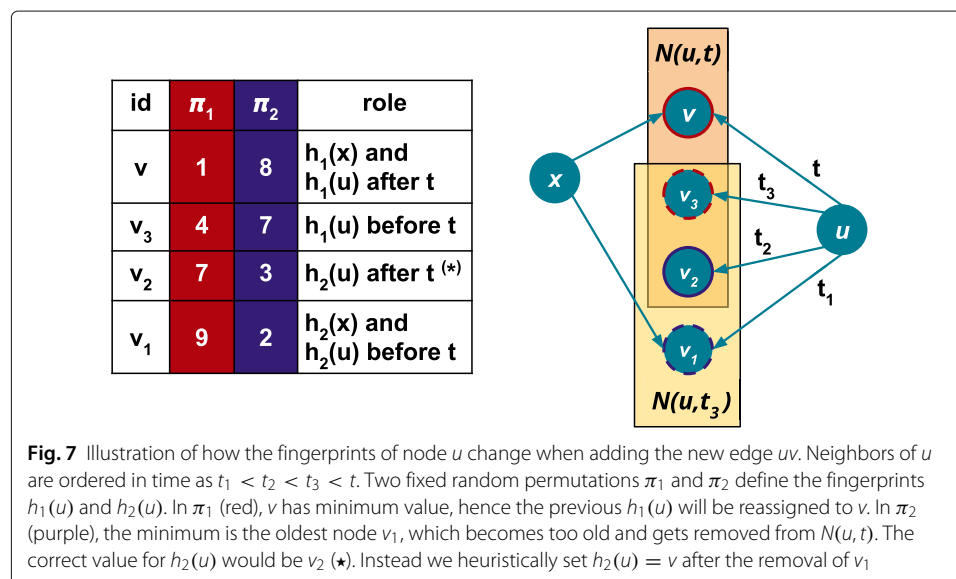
| id | $\pi_1$ | $\pi_2$ | role |
|---|---|---|---|
| v | 1 | 8 | $h_1(x)$ and $h_1(u)$ after t |
| $v_3$ | 4 | 7 | $h_1(u)$ before t |
| $v_2$ | 7 | 3 | $h_2(u)$ after t (*) |
| $v_1$ | 9 | 2 | $h_2(x)$ and $h_2(u)$ before t |

N(u,t)

v

x

$v_3$

$t_3$

t

u

$t_2$

$v_2$

$t_1$

$v_1$

$N(u,t_3)$

**Fig. 7** Illustration of how the fingerprints of node $u$ change when adding the new edge $uv$. Neighbors of $u$ are ordered in time as $t_1 < t_2 < t_3 < t$. Two fixed random permutations $\pi_1$ and $\pi_2$ define the fingerprints $h_1(u)$ and $h_2(u)$. In $\pi_1$ (red), $v$ has minimum value, hence the previous $h_1(u)$ will be reassigned to $v$. In $\pi_2$ (purple), the minimum is the oldest node $v_1$, which becomes too old and gets removed from $N(u,t)$. The correct value for $h_2(u)$ would be $v_2$ ($\star$). Instead we heuristically set $h_2(u) = v$ after the removal of $v_1$